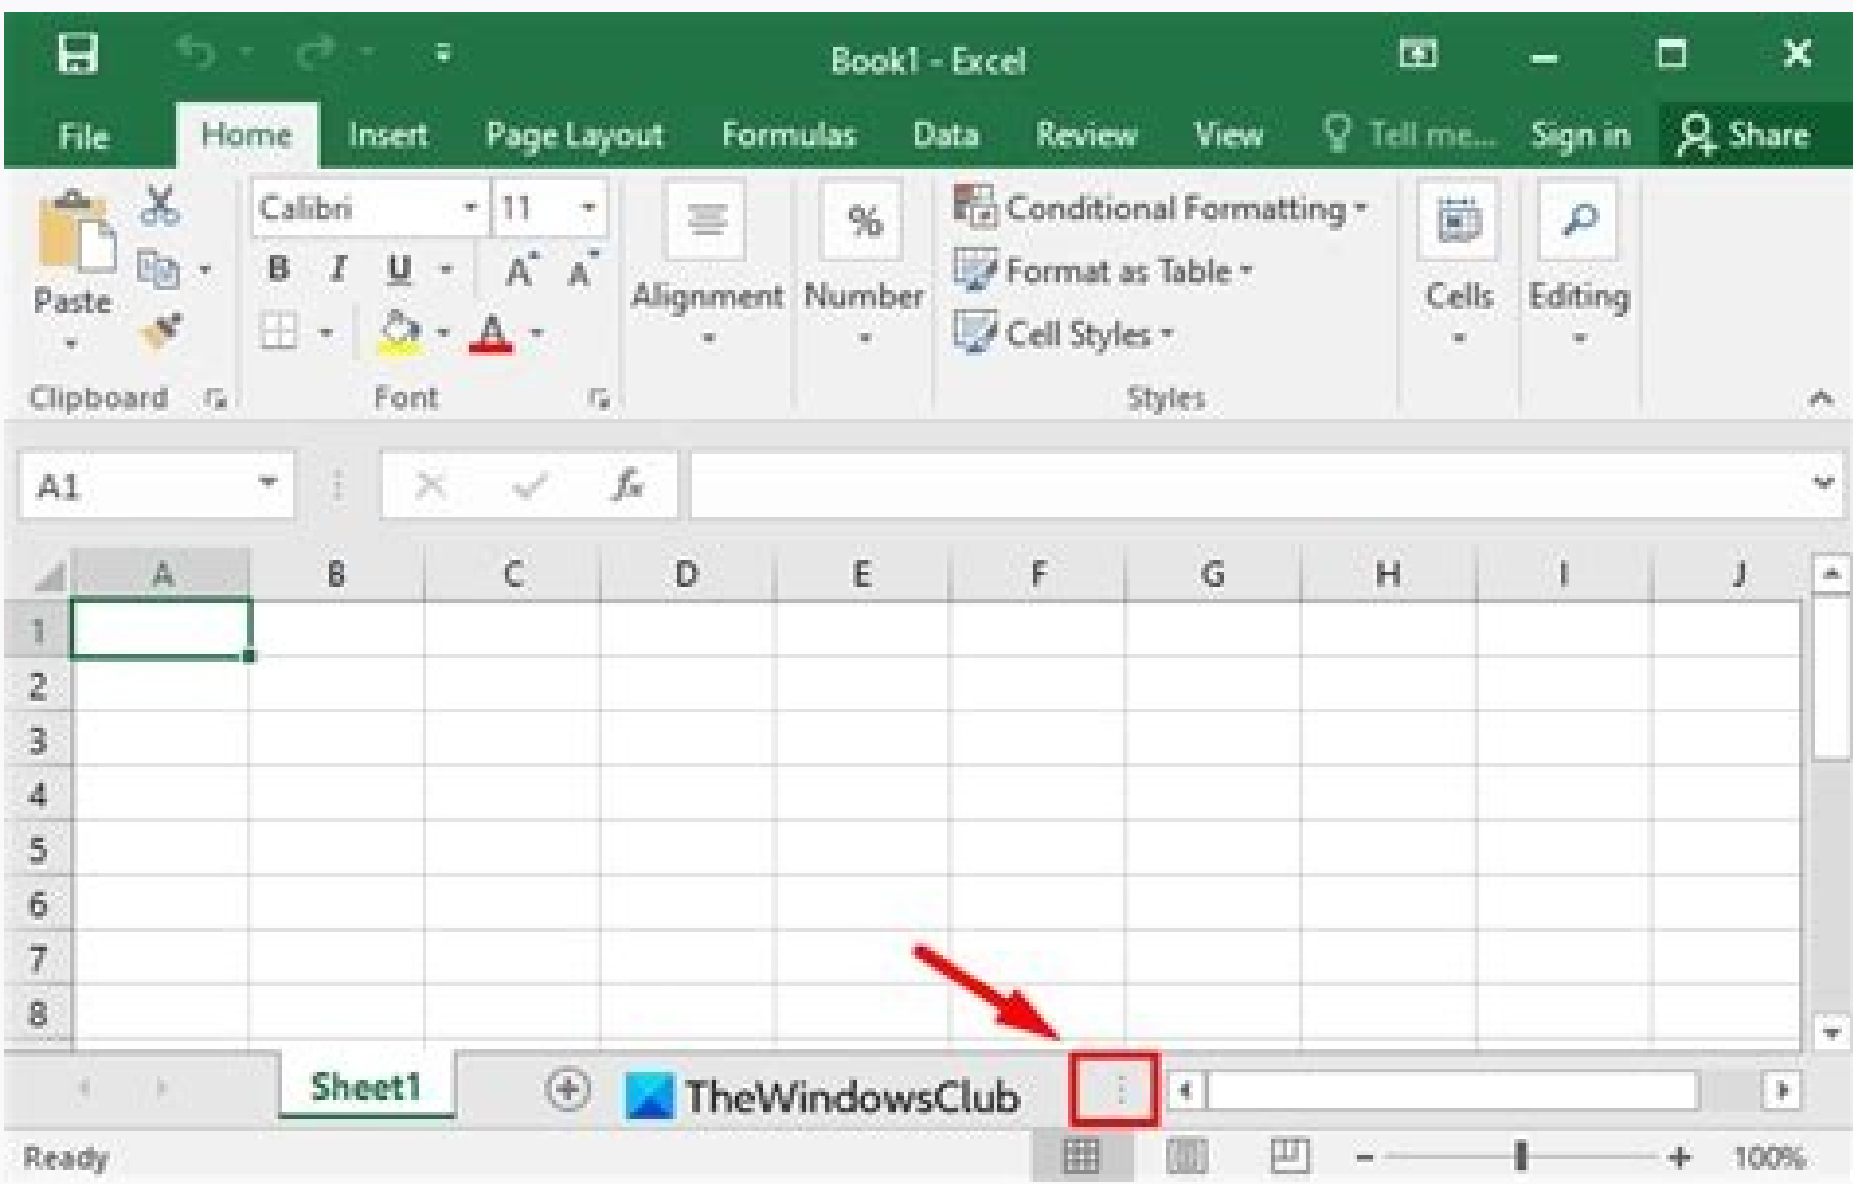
Book1 - Excel

File Home Insert Page Layout Formulas Data Review View Tell me... Sign in Share

Paste
Clipboard

Calibri 11
B I U A A
Font

Alignment

Number

Conditional Formatting
Format as Table
Cell Styles
Styles

Cells

Editing

A1

$f_x$

| | A | B | C | D | E | F | G | H | I | J |
|---|---|---|---|---|---|---|---|---|---|---|
| 1 | | | | | | | | | | |
| 2 | | | | | | | | | | |
| 3 | | | | | | | | | | |
| 4 | | | | | | | | | | |
| 5 | | | | | | | | | | |
| 6 | | | | | | | | | | |
| 7 | | | | | | | | | | |
| 8 | | | | | | | | | | |

Sheet1

TheWindowsClub

Ready

100%